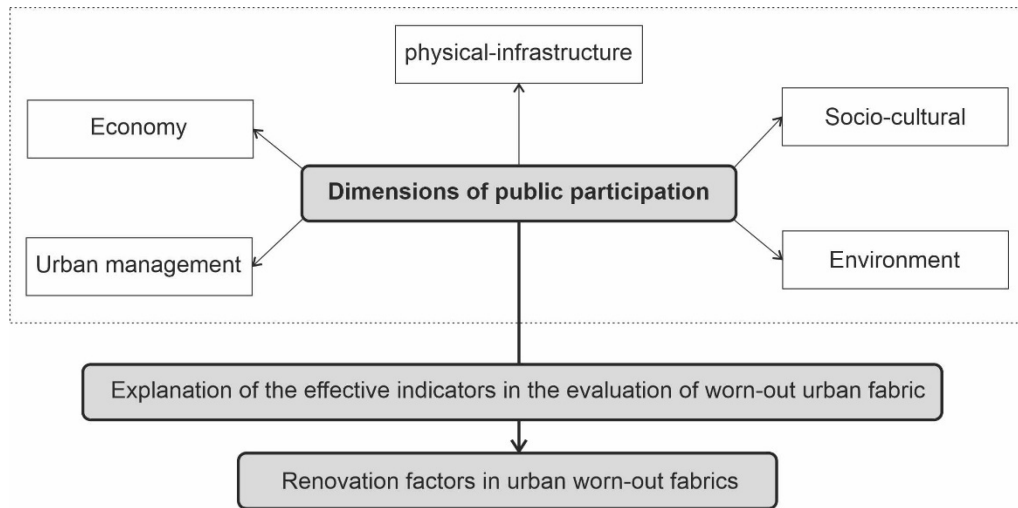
physical-infrastructure

Economy

Socio-cultural

Dimensions of public participation

Urban management

Environment

Explanation of the effective indicators in the evaluation of worn-out urban fabric

Renovation factors in urban worn-out fabrics